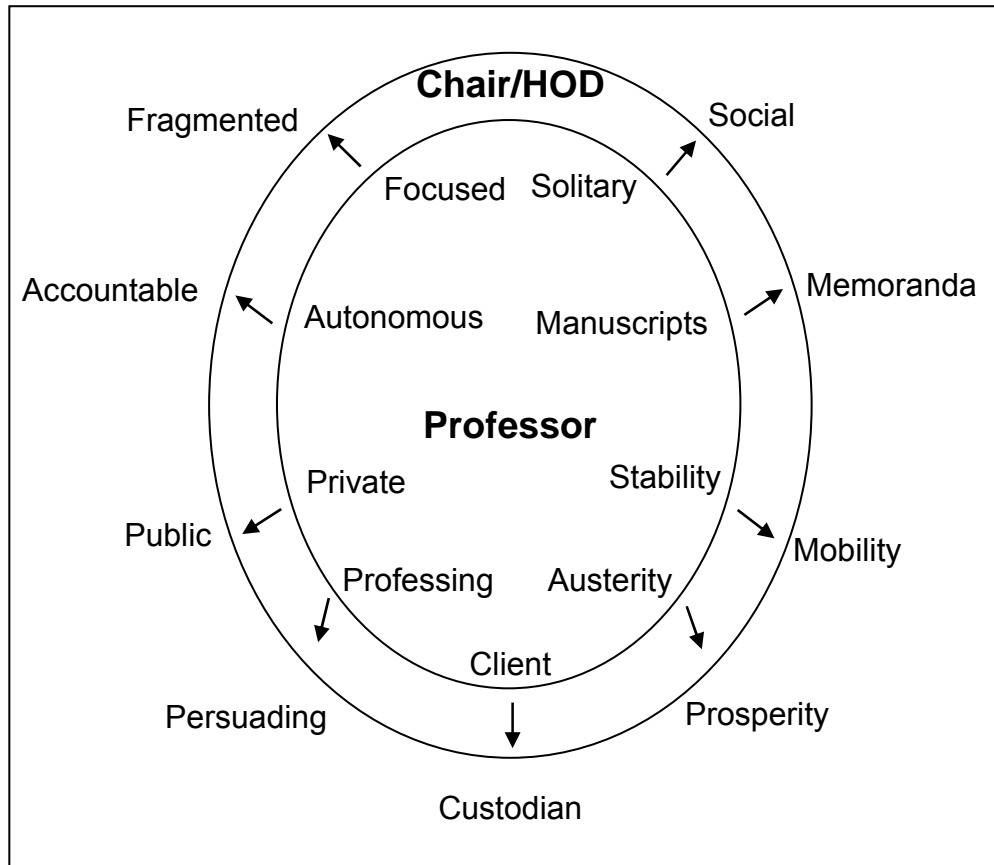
Chair/HOD

Fragmented

Social

Focused

Solitary

Accountable

Autonomous

Manuscripts

Memoranda

Professor

Private

Stability

Public

Mobility

Professing

Austerity

Client

Persuading

Prosperity

Custodian